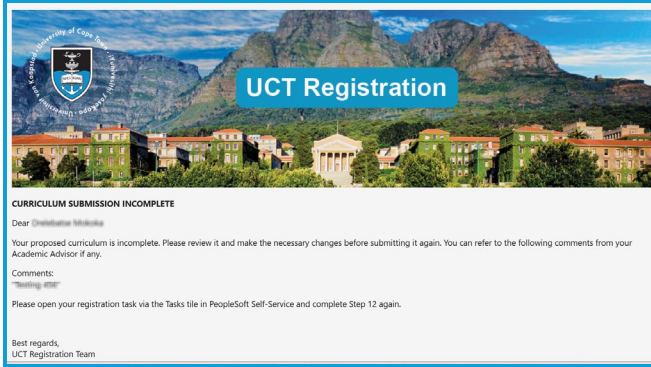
University of Cape Town · Iyunivesithi yaseKapa · Universiteit van Kaapstad

UCT Registration

CURRICULUM SUBMISSION INCOMPLETE

Dear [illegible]

Your proposed curriculum is incomplete. Please review it and make the necessary changes before submitting it again. You can refer to the following comments from your Academic Advisor if any.

Comments:
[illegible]

Please open your registration task via the Tasks tile in PeopleSoft Self-Service and complete Step 12 again.

Best regards,
UCT Registration Team